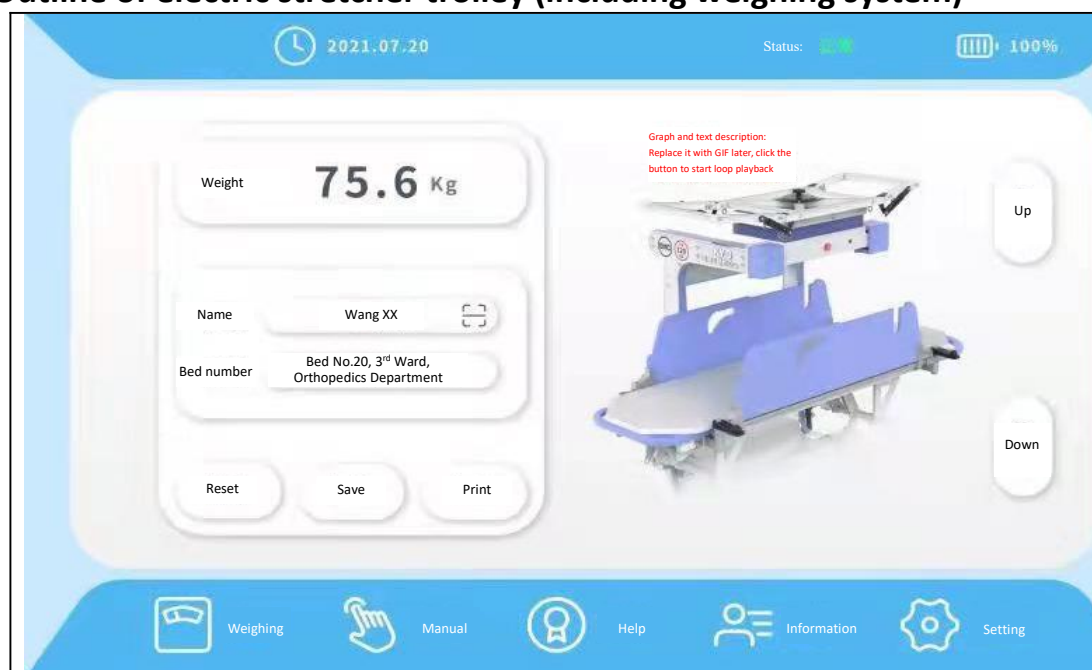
Outline of electric stretcher trolley (including weighing system)

2021.07.20

Status: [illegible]

100%

Weight 75.6 Kg

Name Wang XX

Bed number Bed No.20, 3rd Ward, Orthopedics Department

Reset Save Print

Graph and text description: Replace it with GIF later, click the button to start loop playback

Up

Down

Weighing Manual Help Information Setting